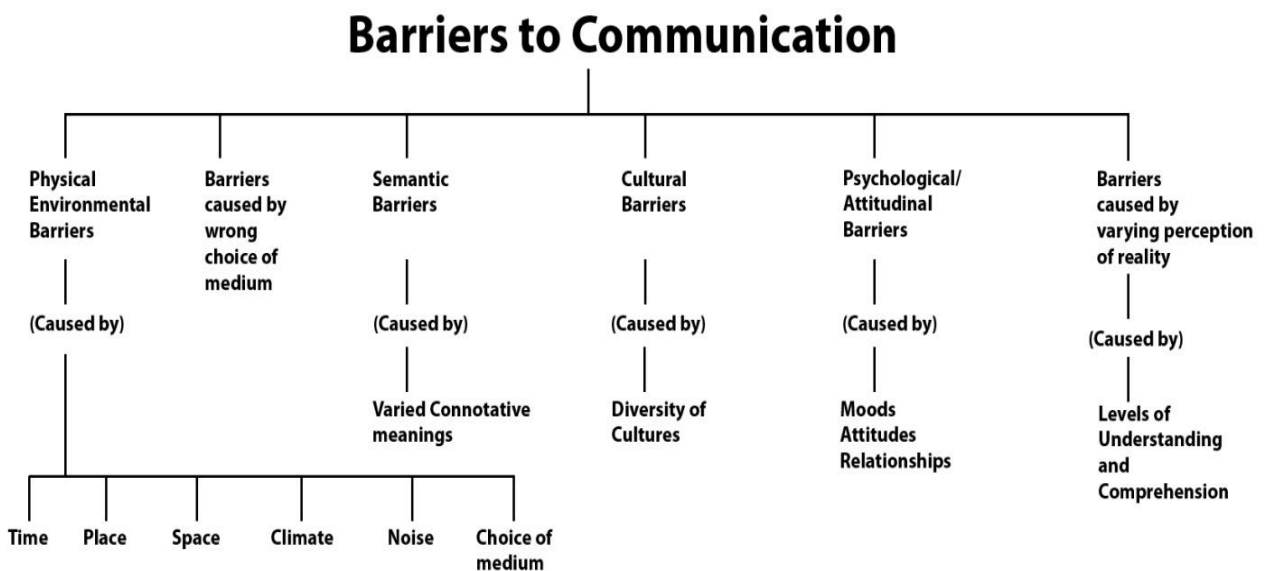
Barriers to Communication

Physical Environmental Barriers

(Caused by)

Time

Place

Space

Climate

Noise

Choice of medium

Barriers caused by wrong choice of medium

Semantic Barriers

(Caused by)

Varied Connotative meanings

Cultural Barriers

(Caused by)

Diversity of Cultures

Psychological/ Attitudinal Barriers

(Caused by)

Moods
Attitudes
Relationships

Barriers caused by varying perception of reality

(Caused by)

Levels of Understanding and Comprehension